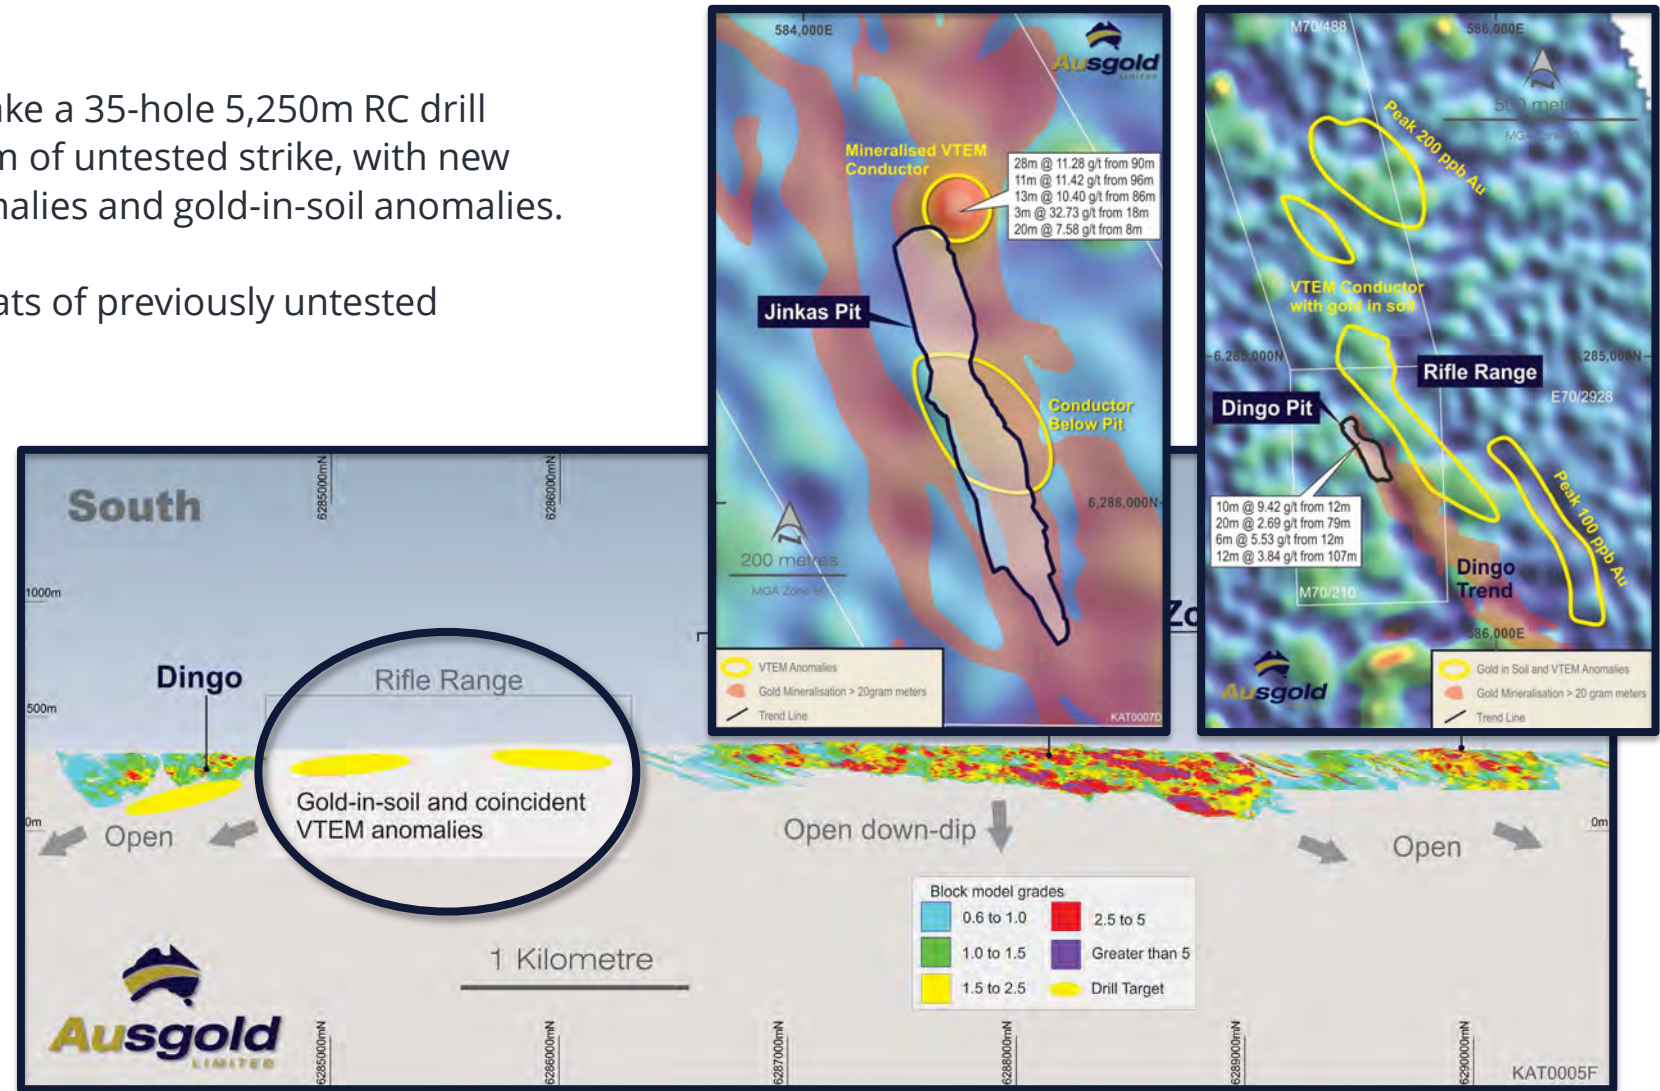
ke a 35-hole 5,250m RC drill
n of untested strike, with new
nalies and gold-in-soil anomalies.

ats of previously untested

584,000E

Ausgold LIMITED

Mineralised VTEM Conductor

28m @ 11.28 g/t from 90m
11m @ 11.42 g/t from 96m
13m @ 10.40 g/t from 86m
3m @ 32.73 g/t from 18m
20m @ 7.58 g/t from 8m

Jinkas Pit

Conductor Below Pit

6,288,000N

200 metres
MGA Zone 50

VTEM Anomalies
Gold Mineralisation > 20gram meters
Trend Line

KAT0007D

M70/488

586,000E

500 metr

MGA Zone 50

Peak 200 ppb Au

VTEM Conductor with gold in soil

6,285,000N

6,285,000N

Rifle Range

E70/2928

Dingo Pit

10m @ 9.42 g/t from 12m
20m @ 2.69 g/t from 79m
6m @ 5.53 g/t from 12m
12m @ 3.84 g/t from 107m

Peak 100 ppb Au

Dingo Trend

M70/210

586,000E

Ausgold

Gold in Soil and VTEM Anomalies
Gold Mineralisation > 20 gram meters
Trend Line

South

6285000mN

6286000mN

1000m

500m

0m

Dingo

Rifle Range

Gold-in-soil and coincident VTEM anomalies

Open

Zo

Open down-dip

Open

0m

Block model grades

| | | | |
|---|---|---|---|
| | 0.6 to 1.0 | | 2.5 to 5 |
| | 1.0 to 1.5 | | Greater than 5 |
| | 1.5 to 2.5 | | Drill Target |

1 Kilometre

Ausgold LIMITED

6285000mN

6286000mN

6287000mN

6288000mN

6289000mN

6290000mN

KAT0005F